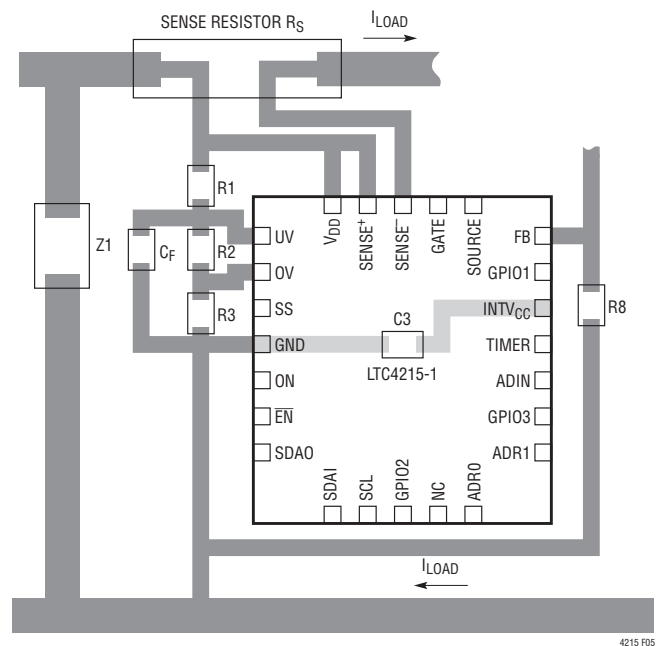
SENSE RESISTOR $R_S$

$I_{LOAD}$

R1

Z1

$C_F$

R2

R3

$V_{DD}$

$SENSE^+$

$SENSE^-$

GATE

SOURCE

UV

OV

SS

GND

ON

$\overline{EN}$

SDAO

FB

GPIO1

$INTV_{CC}$

TIMER

ADIN

GPIO3

ADR1

C3

LTC4215-1

R8

SDAI

SCL

GPIO2

NC

ADR0

$I_{LOAD}$

4215 F05